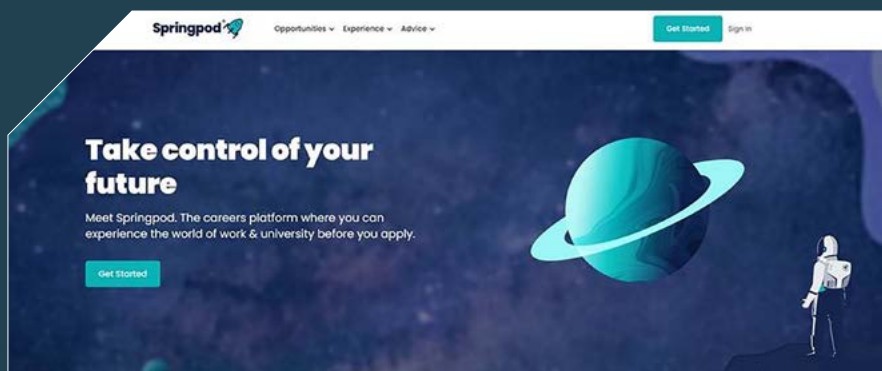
Springpod

Opportunities Experience Advice

Get Started Sign in

Take control of your future

Meet Springpod. The careers platform where you can experience the world of work & university before you apply.

Get Started